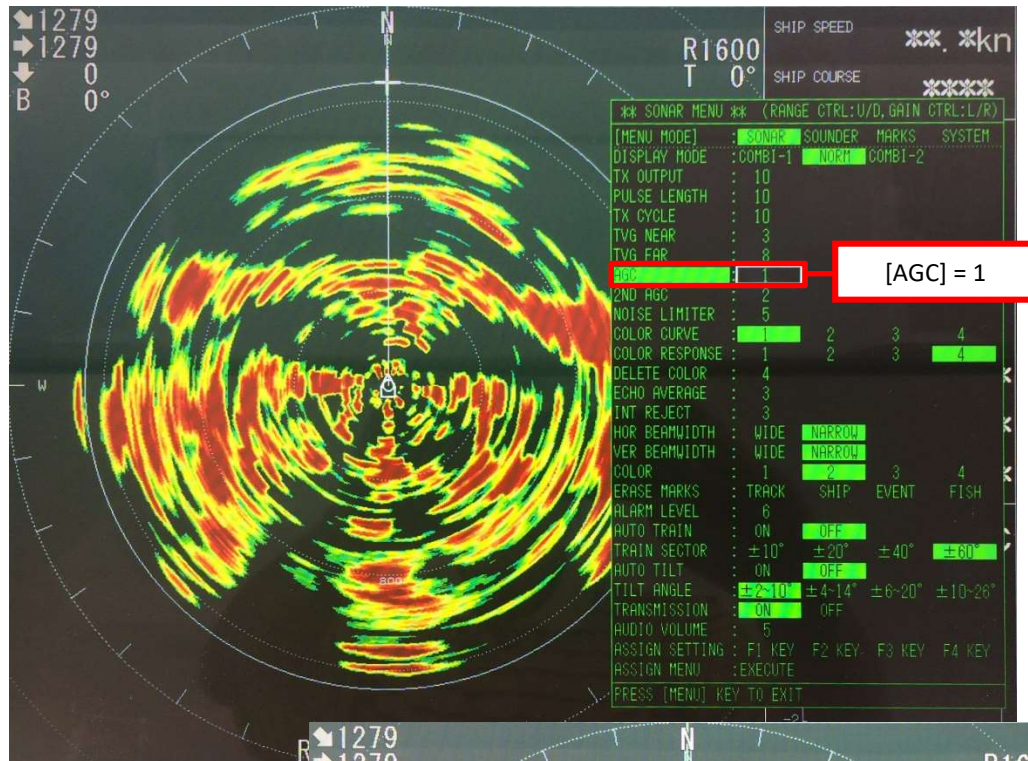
1279
1279
0
B 0°

N

R1600
T 0°

SHIP SPEED **.*kn
SHIP COURSE ****

** SONAR MENU ** (RANGE CTRL:U/D, GAIN CTRL:L/R)

| | | | | |
|---|---|---|---|---|
| [MENU MODE] | : SONAR | SOUNDER | MARKS | SYSTEM |
| DISPLAY MODE | : COMBI-1 | NORM | COMBI-2 | |
| TX OUTPUT | : 10 | | | |
| PULSE LENGTH | : 10 | | | |
| TX CYCLE | : 10 | | | |
| TVG NEAR | : 3 | | | |
| TVG FAR | : 8 | | | |
| AGC | : 1 | | | |
| 2ND AGC | : 2 | | | |
| NOISE LIMITER | : 5 | | | |
| COLOR CURVE | : 1 | 2 | 3 | 4 |
| COLOR RESPONSE | : 1 | 2 | 3 | 4 |
| DELETE COLOR | : 4 | | | |
| ECHO AVERAGE | : 3 | | | |
| INT REJECT | : 3 | | | |
| HOR BEAMWIDTH | : WIDE | NARROW | | |
| VER BEAMWIDTH | : WIDE | NARROW | | |
| COLOR | : 1 | 2 | 3 | 4 |
| ERASE MARKS | : TRACK | SHIP | EVENT | FISH |
| ALARM LEVEL | : 6 | | | |
| AUTO TRAIN | : ON | OFF | | |
| TRAIN SECTOR | : ±10° | ±20° | ±40° | ±60° |
| AUTO TILT | : ON | OFF | | |
| TILT ANGLE | : ±2~10° | ±4~14° | ±6~20° | ±10~26° |
| TRANSMISSION | : ON | OFF | | |
| AUDIO VOLUME | : 5 | | | |
| ASSIGN SETTING | : F1 KEY | F2 KEY | F3 KEY | F4 KEY |
| ASSIGN MENU | : EXECUTE | | | |

PRESS [MENU] KEY TO EXIT

[AGC] = 1

W

1279
1279
N
R16